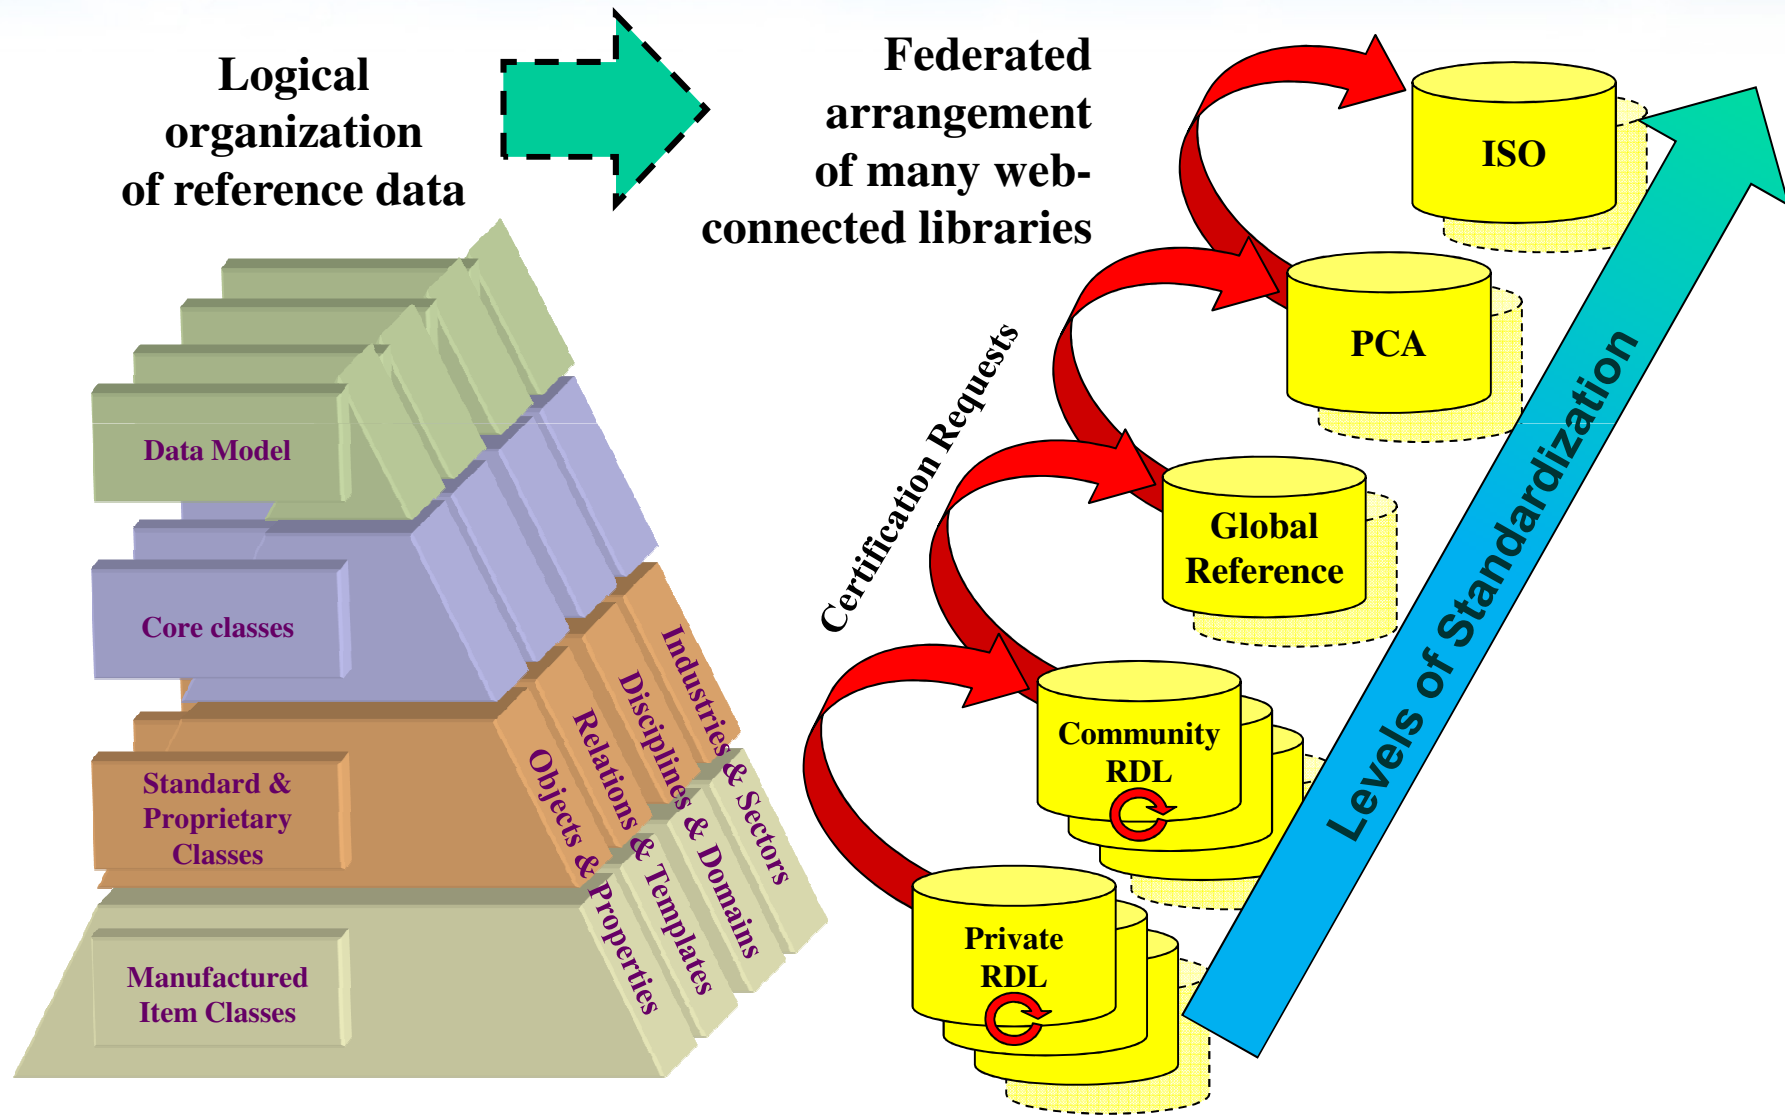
Logical organization of reference data

Federated arrangement of many web-connected libraries

Data Model

Core classes

Standard & Proprietary Classes

Manufactured Item Classes

Objects & Properties

Relations & Templates

Disciplines & Domains

Industries & Sectors

Certification Requests

ISO

PCA

Global Reference

Community RDL

Private RDL

Levels of Standardization